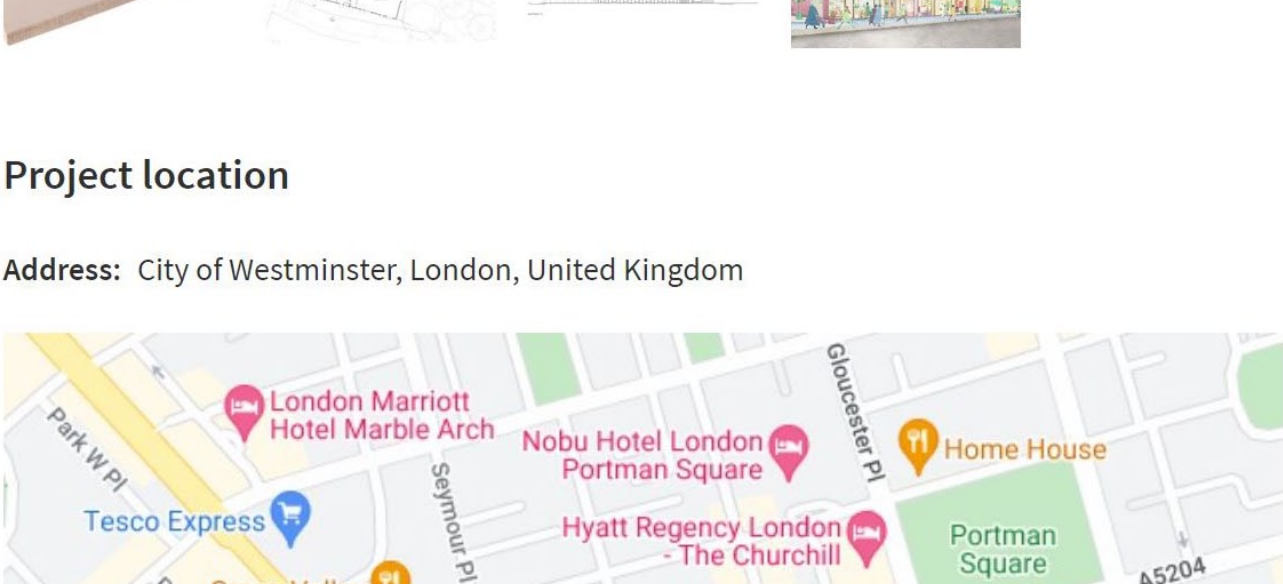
Project location

Address: City of Westminster, London, United Kingdom

London Marriott Hotel Marble Arch

Park W Pl

Tesco Express

Seymour Pl

Nobu Hotel London Portman Square

Hyatt Regency London - The Churchill

Gloucester Pl

Home House

Portman Square

A5204